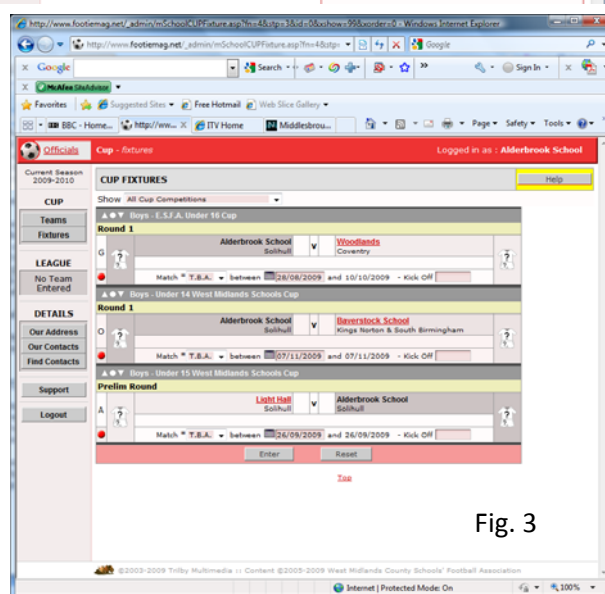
http://www.footiemag.net/_admin/mSchoolCUPFixture.asp?fn=4&stp=3&id=0&show=99&order=0 - Windows Internet Explorer

http://www.footiemag.net/_admin/mSchoolCUPFixture.asp?fn=4&stp=

Google

x Google

Search

Sign In

McAfee SiteAdvisor

Favorites

Suggested Sites

Free Hotmail

Web Slice Gallery

BBC - Home...

http://ww...

ITV Home

Middlesbrou...

Page

Safety

Tools

Officials

Cup - fixtures

Logged in as : Alderbrook School

Current Season 2009-2010

CUP

Teams

Fixtures

LEAGUE

No Team Entered

DETAILS

Our Address

Our Contacts

Find Contacts

Support

Logout

CUP FIXTURES

Help

Show All Cup Competitions

Boys - E.S.F.A. Under 16 Cup

Round 1

G

Alderbrook School Solihull

v

Woodlands Coventry

Match T.B.A. between 28/08/2009 and 10/10/2009 - Kick Off

Boys - Under 14 West Midlands Schools Cup

Round 1

O

Alderbrook School Solihull

v

Baverstock School Kings Norton & South Birmingham

Match T.B.A. between 07/11/2009 and 07/11/2009 - Kick Off

Boys - Under 15 West Midlands Schools Cup

Prelim Round

A

Light Hall Solihull

v

Alderbrook School Solihull

Match T.B.A. between 26/09/2009 and 26/09/2009 - Kick Off

Enter

Reset

Top

Fig. 3

©2003-2009 Trilby Multimedia :: Content ©2003-2009 West Midlands County Schools' Football Association

Internet | Protected Mode: On

100%